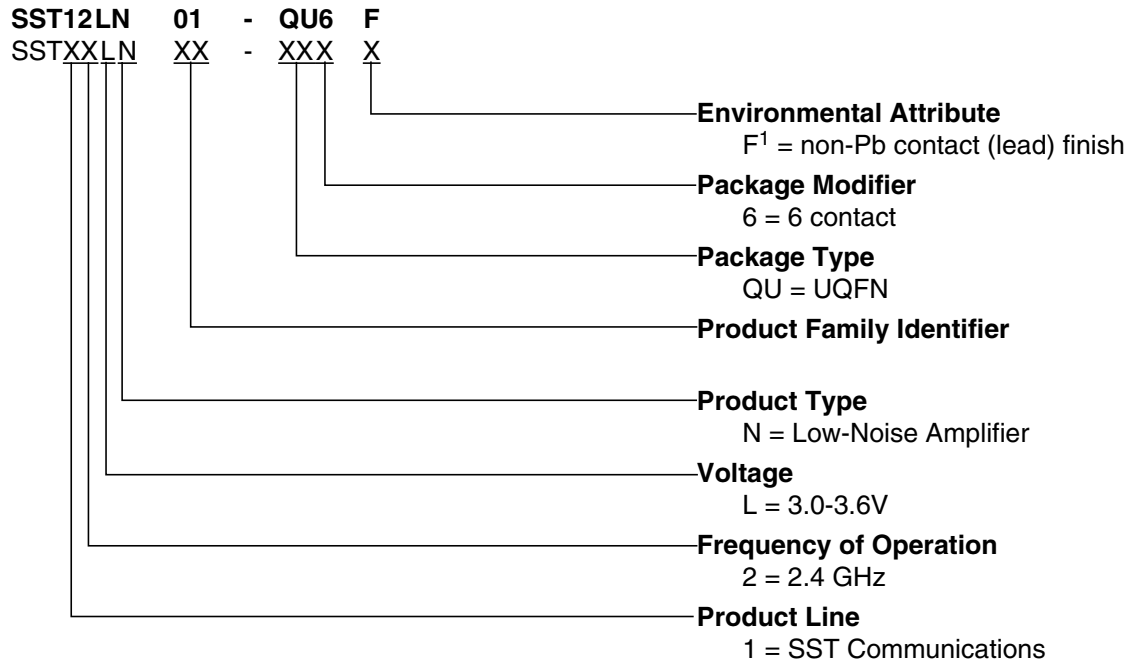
SST12LN 01 - QU6 F
SSTXXLN XX - XXX X

Environmental Attribute
$F^1$ = non-Pb contact (lead) finish

Package Modifier
6 = 6 contact

Package Type
QU = UQFN

Product Family Identifier

Product Type
N = Low-Noise Amplifier

Voltage
L = 3.0-3.6V

Frequency of Operation
2 = 2.4 GHz

Product Line
1 = SST Communications